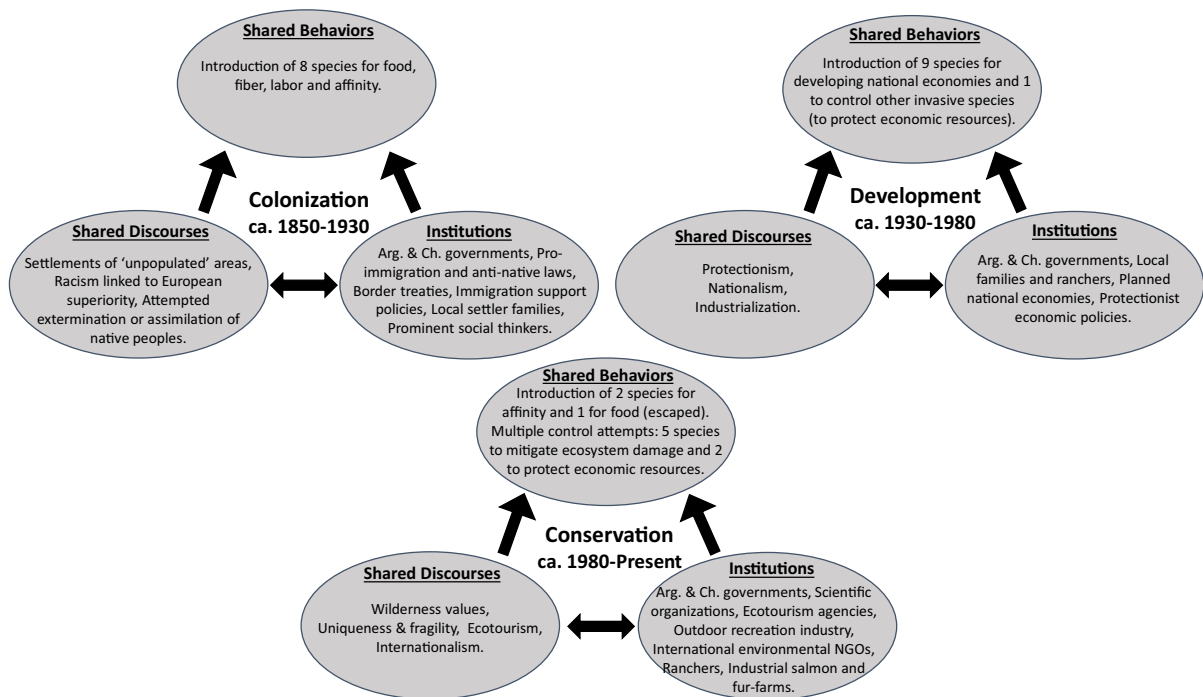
Shared Behaviors
Introduction of 8 species for food, fiber, labor and affinity.

Colonization
ca. 1850-1930

Shared Discourses
Settlements of 'unpopulated' areas, Racism linked to European superiority, Attempted extermination or assimilation of native peoples.

Institutions
Arg. & Ch. governments, Pro-immigration and anti-native laws, Border treaties, Immigration support policies, Local settler families, Prominent social thinkers.

Shared Behaviors
Introduction of 9 species for developing national economies and 1 to control other invasive species (to protect economic resources).

Development
ca. 1930-1980

Shared Discourses
Protectionism, Nationalism, Industrialization.

Institutions
Arg. & Ch. governments, Local families and ranchers, Planned national economies, Protectionist economic policies.

Shared Behaviors
Introduction of 2 species for affinity and 1 for food (escaped). Multiple control attempts: 5 species to mitigate ecosystem damage and 2 to protect economic resources.

Conservation
ca. 1980-Present

Shared Discourses
Wilderness values, Uniqueness & fragility, Ecotourism, Internationalism.

Institutions
Arg. & Ch. governments, Scientific organizations, Ecotourism agencies, Outdoor recreation industry, International environmental NGOs, Ranchers, Industrial salmon and fur-farms.